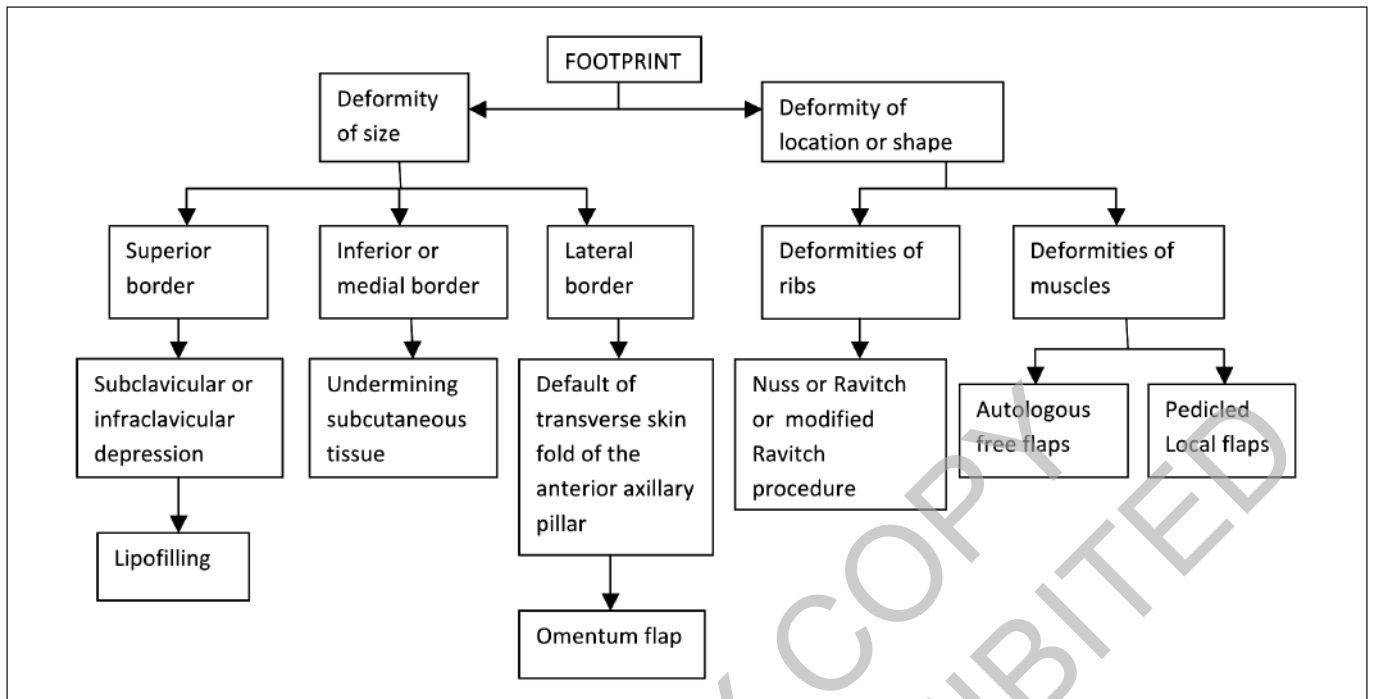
FOOTPRINT

Deformity of size

Deformity of location or shape

Superior border

Inferior or medial border

Lateral border

Deformities of ribs

Deformities of muscles

Subclavicular or infraclavicular depression

Undermining subcutaneous tissue

Default of transverse skin fold of the anterior axillary pillar

Nuss or Ravitch or modified Ravitch procedure

Autologous free flaps

Pedicled Local flaps

Lipofilling

Omentum flap

COPY

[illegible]IBITED